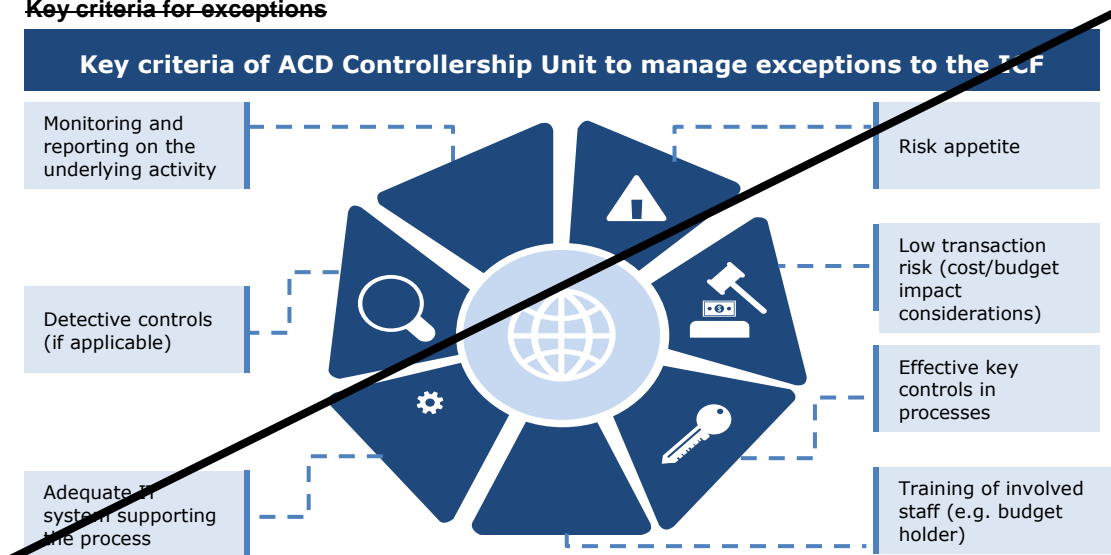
Key criteria for exceptions

Key criteria of ACD Controllership Unit to manage exceptions to the ICF

Monitoring and reporting on the underlying activity

Risk appetite

Low transaction risk (cost/budget impact considerations)

Detective controls (if applicable)

Effective key controls in processes

Adequate IT system supporting the process

Training of involved staff (e.g. budget holder)